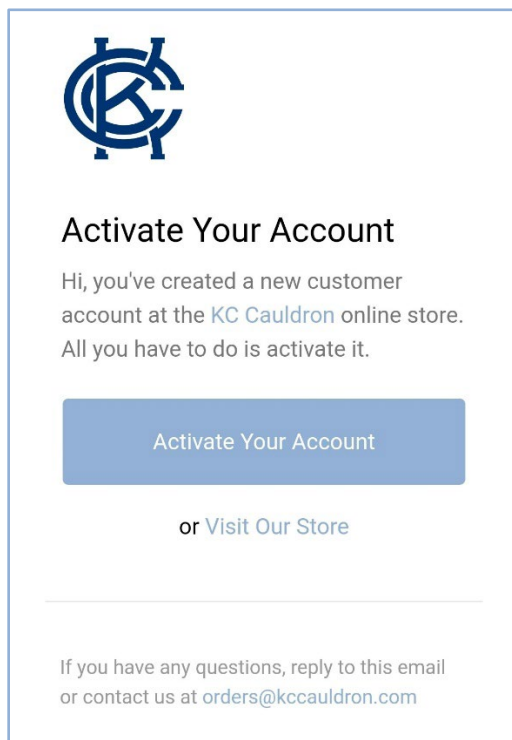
KC

Activate Your Account

Hi, you've created a new customer account at the KC Cauldron online store. All you have to do is activate it.

Activate Your Account

or Visit Our Store

If you have any questions, reply to this email or contact us at orders@kccauldron.com